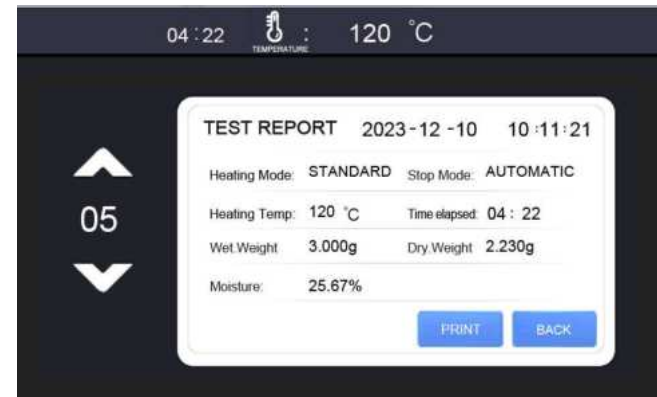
04 : 22 TEMPERATURE : 120 °C

05

TEST REPORT 2023 - 12 - 10 10 : 11 : 21

| Heating Mode: | STANDARD | Stop Mode: | AUTOMATIC |
|---|---|---|---|
| Heating Temp: | 120 °C | Time elapsed: | 04 : 22 |
| Wet Weight | 3.000g | Dry Weight | 2.230g |
| Moisture: | 25.67% | | |

PRINT BACK